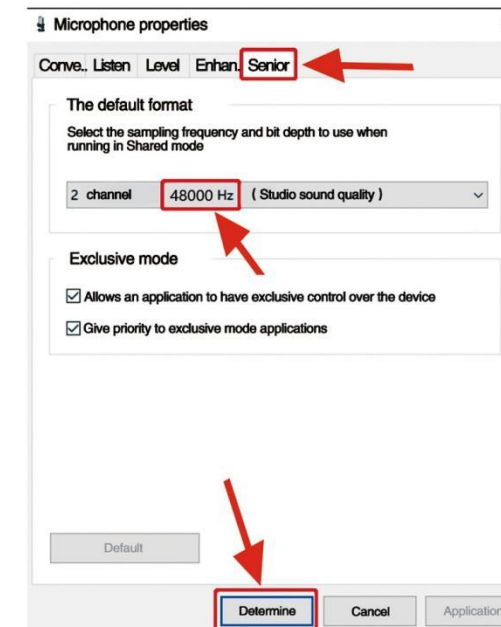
Microphone properties

Conve.. Listen Level Enhan. Senior

The default format

Select the sampling frequency and bit depth to use when running in Shared mode

2 channel 48000 Hz ( Studio sound quality )

Exclusive mode

Allows an application to have exclusive control over the device

Give priority to exclusive mode applications

Default

Determine Cancel Application